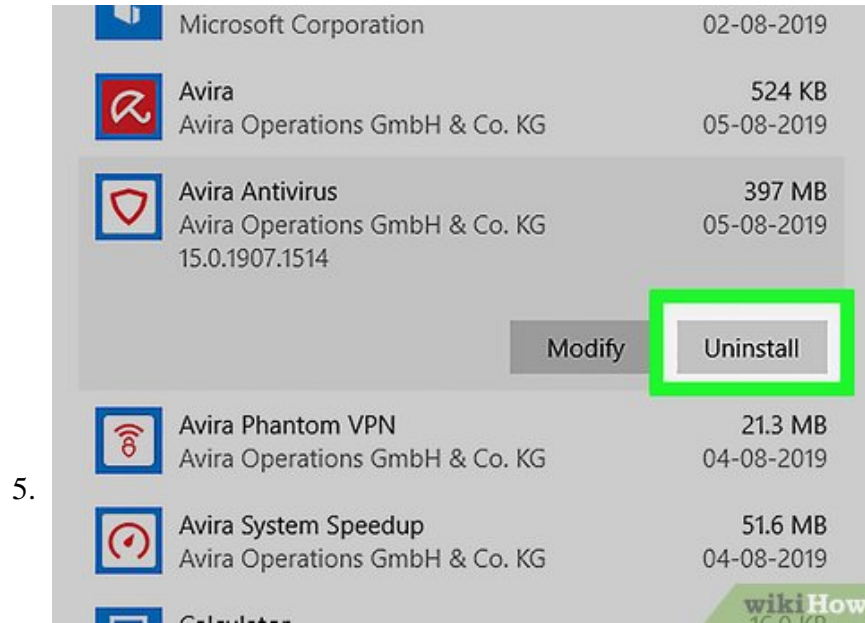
Microsoft Corporation 02-08-2019

Avira 524 KB
Avira Operations GmbH & Co. KG 05-08-2019

Avira Antivirus 397 MB
Avira Operations GmbH & Co. KG 05-08-2019
15.0.1907.1514

Modify Uninstall

Avira Phantom VPN 21.3 MB
Avira Operations GmbH & Co. KG 04-08-2019

5.

Avira System Speedup 51.6 MB
Avira Operations GmbH & Co. KG 04-08-2019

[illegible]

wikiHow